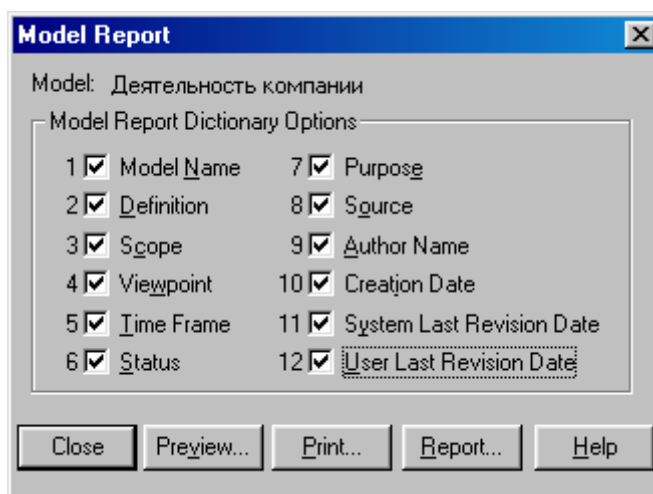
Model Report

Model: Деятельность компании

Model Report Dictionary Options

1 Model Name
2 Definition
3 Scope
4 Viewpoint
5 Time Frame
6 Status

7 Purpose
8 Source
9 Author Name
10 Creation Date
11 System Last Revision Date
12 User Last Revision Date

Close
Preview...
Print...
Report...
Help